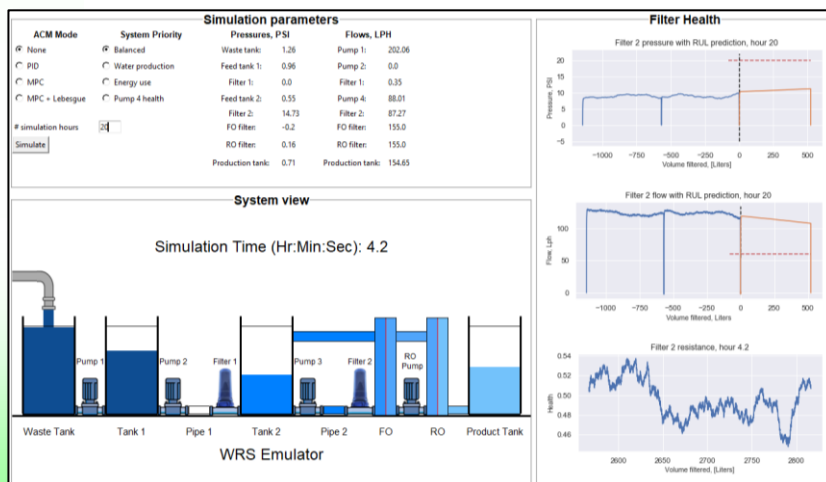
Simulation parameters

ACM Mode
None
PID
MPC
MPC + Lebesgue

System Priority
Balanced
Water production
Energy use
Pump 4 health

# simulation hours 20

Simulate

Pressures, PSI
| | |
|---|---|
| Waste tank: | 1.26 |
| Feed tank 1: | 0.96 |
| Filter 1: | 0.0 |
| Feed tank 2: | 0.55 |
| Filter 2: | 14.73 |
| FO filter: | -0.2 |
| RO filter: | 0.16 |
| Production tank: | 0.71 |

Flows, LPH
| | |
|---|---|
| Pump 1: | 202.06 |
| Pump 2: | 0.0 |
| Filter 1: | 0.35 |
| Pump 4: | 88.01 |
| Filter 2: | 87.27 |
| FO filter: | 155.0 |
| RO filter: | 155.0 |
| Production tank: | 154.65 |

System view

Simulation Time (Hr:Min:Sec): 4.2

Pump 1
Pump 2
Filter 1
Pump 3
Filter 2
RO Pump

Waste Tank
Tank 1
Pipe 1
Tank 2
Pipe 2
FO
RO
Product Tank

WRS Emulator

Filter Health

Filter 2 pressure with RUL prediction, hour 20
Pressure, PSI
20 15 10 5 0 -5
−1000 −750 −500 −250 0 250 500
Volume filtered, [Liters]

Filter 2 flow with RUL prediction, hour 20
Flow, Lph
100 50 0
−1000 −750 −500 −250 0 250 500
Volume filtered, [Liters]

Filter 2 resistance, hour 4.2
Health
0.54 0.52 0.50 0.48 0.46
2600 2650 2700 2750 2800
Volume filtered, [Liters]